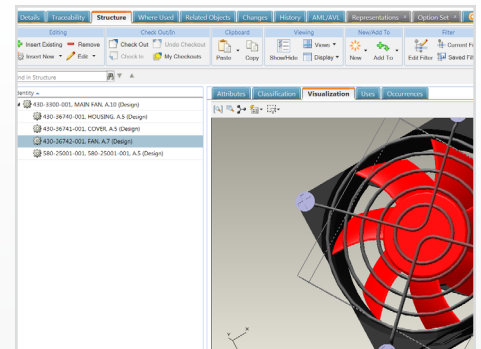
Details | Traceability | Structure | Where Used | Related Objects | Changes | History | AML/AVL | Representations | Option Set

Editing
Insert Existing
Remove
Insert New
Edit

Check Out/In
Check Out
Undo Checkout
Check In
My Checkouts

Clipboard
Paste
Copy

Viewing
Show/Hide
Views
Display

New/Add To
New
Add To

Filter
Edit Filter
Current Fi
Saved Filt

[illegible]nd in Structure

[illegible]entity
430-3300-001, MAIN FAN, A.10 (Design)
430-36740-001, HOUSING, A.5 (Design)
430-36741-001, COVER, A.5 (Design)
430-36742-001, FAN, A.7 (Design)
580-25001-001, 580-25001-001, A.5 (Design)

Attributes | Classification | Visualization | Uses | Occurrences